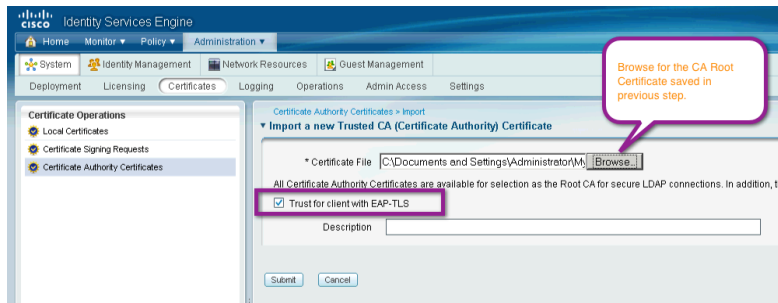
cisco Identity Services Engine

Home Monitor ▾ Policy ▾ Administration ▾

System Identity Management Network Resources Guest Management

Deployment Licensing Certificates Logging Operations Admin Access Settings

Certificate Operations
Local Certificates
Certificate Signing Requests
Certificate Authority Certificates

Certificate Authority Certificates » Import
▾ Import a new Trusted CA (Certificate Authority) Certificate

* Certificate File C:\Documents and Settings\Administrator\My Browse...

All Certificate Authority Certificates are available for selection as the Root CA for secure LDAP connections. In addition, t

☑ Trust for client with EAP-TLS

Description

Submit Cancel

Browse for the CA Root Certificate saved in previous step.